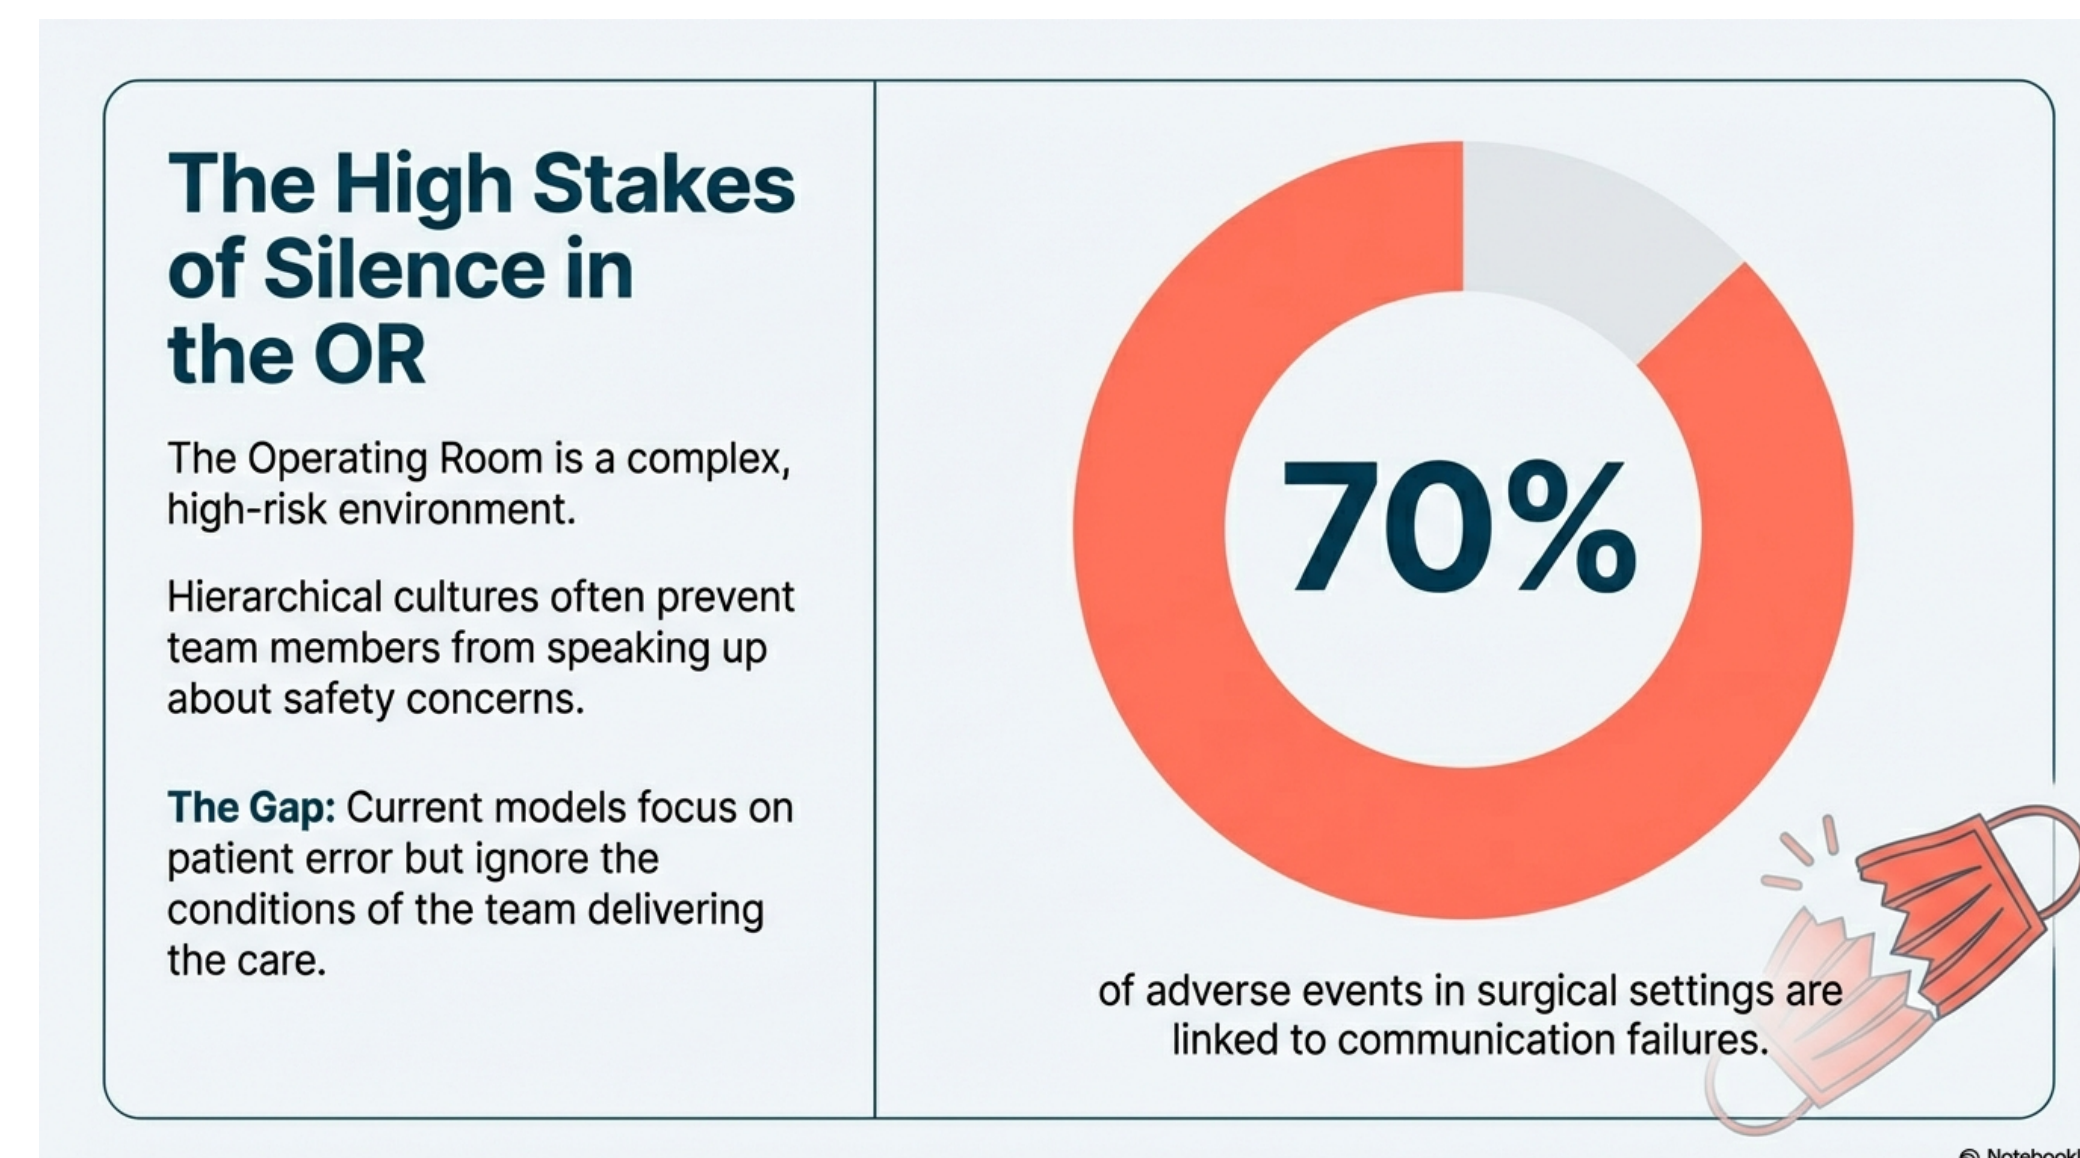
The High Stakes of Silence in the OR

The Operating Room is a complex, high-risk environment.

Hierarchical cultures often prevent team members from speaking up about safety concerns.

The Gap: Current models focus on patient error but ignore the conditions of the team delivering the care.

70%

of adverse events in surgical settings are linked to communication failures.

© Notebook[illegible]